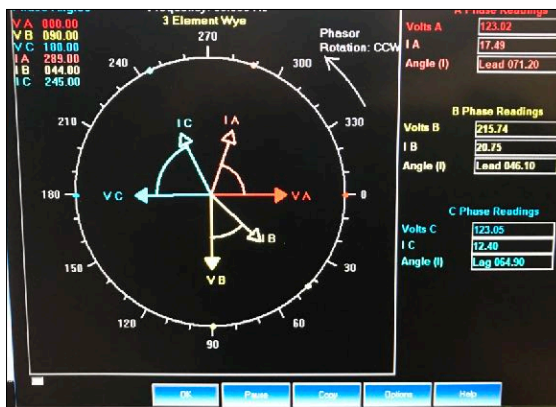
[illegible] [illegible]
3 Element Wye

V A 000.00
V B 090.00
V C 180.00
I A 289.00
I B 044.00
I C 245.00

270
300
330
0
30
60
90
120
150
180
210
240

Phasor Rotation: CCW

I C
I A
V C
V A
I B
V B

A Phase Readings
Volts A 123.02
I A 17.49
Angle (I) Lead 071.20

B Phase Readings
Volts B 215.74
I B 20.75
Angle (I) Lead 046.10

C Phase Readings
Volts C 123.05
I C 12.40
Angle (I) Lag 064.90

OK
Pause
Copy
Options
Help